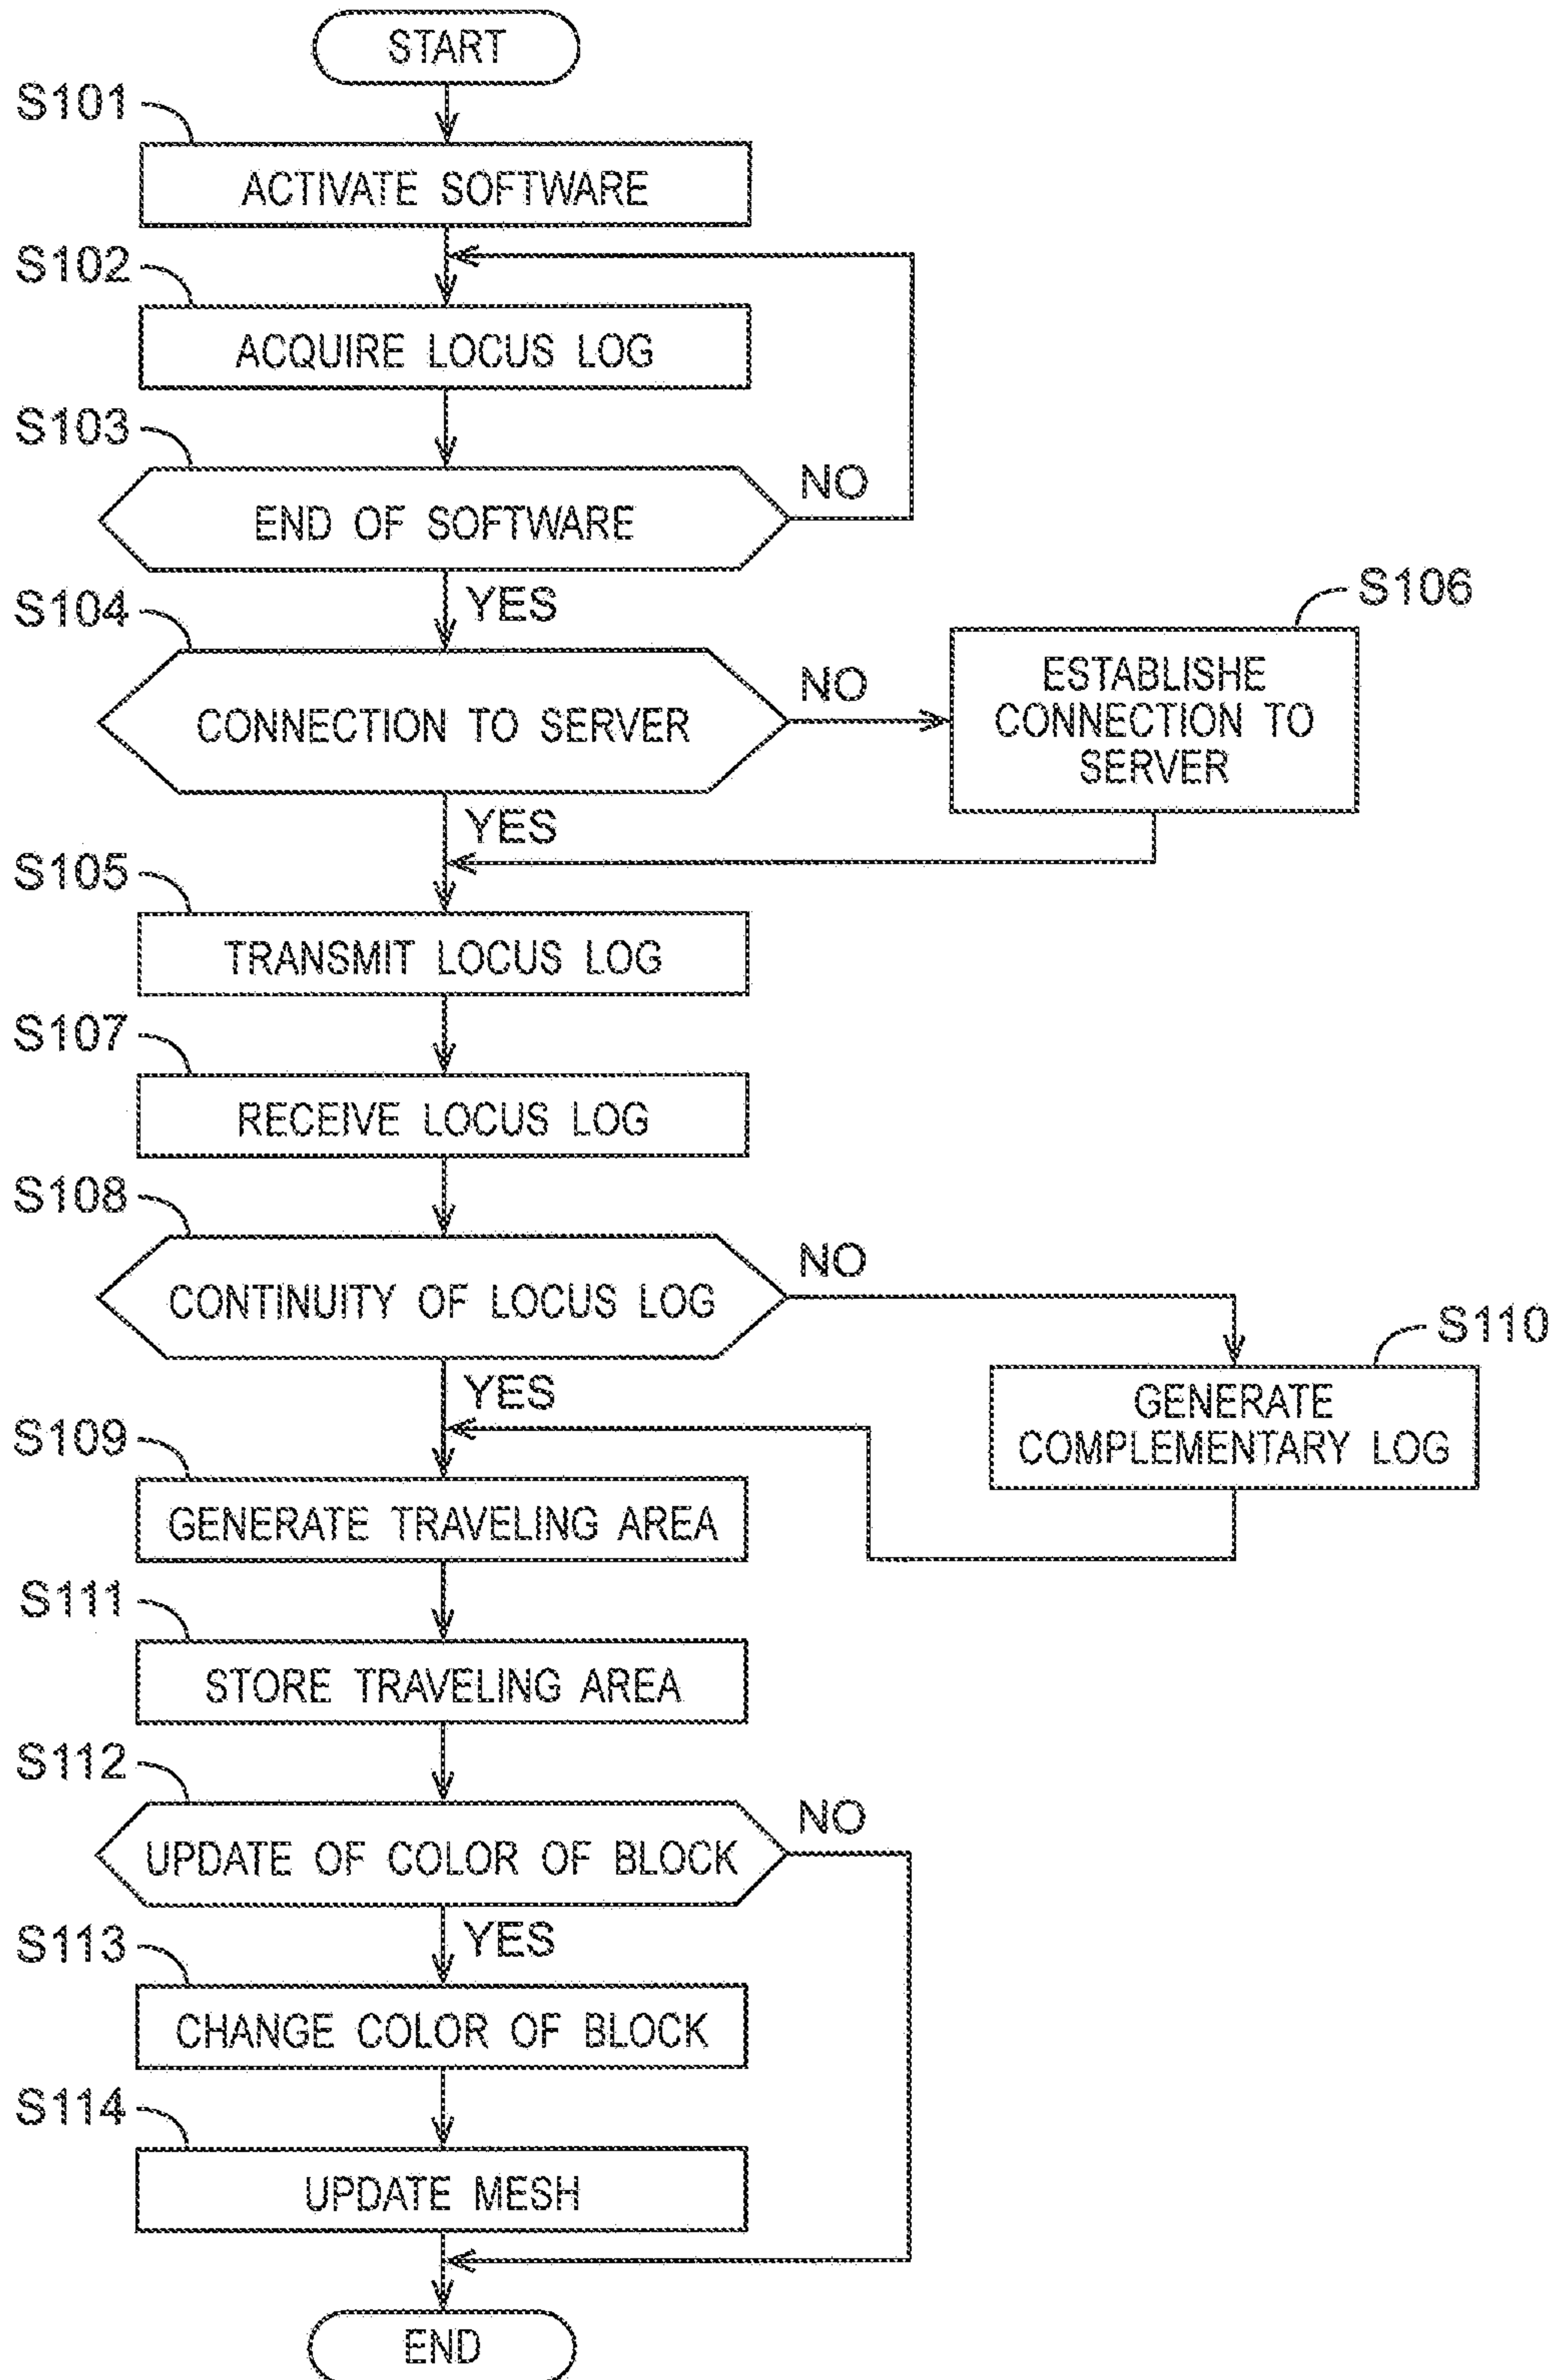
START

S101
ACTIVATE SOFTWARE

S102
ACQUIRE LOCUS LOG

S103
END OF SOFTWARE
NO
YES

S104
CONNECTION TO SERVER
NO

S106
ESTABLISHE CONNECTION TO SERVER

YES

S105
TRANSMIT LOCUS LOG

S107
RECEIVE LOCUS LOG

S108
CONTINUITY OF LOCUS LOG
NO

S110
GENERATE COMPLEMENTARY LOG

YES

S109
GENERATE TRAVELING AREA

S111
STORE TRAVELING AREA

S112
UPDATE OF COLOR OF BLOCK
NO
YES

S113
CHANGE COLOR OF BLOCK

S114
UPDATE MESH

END